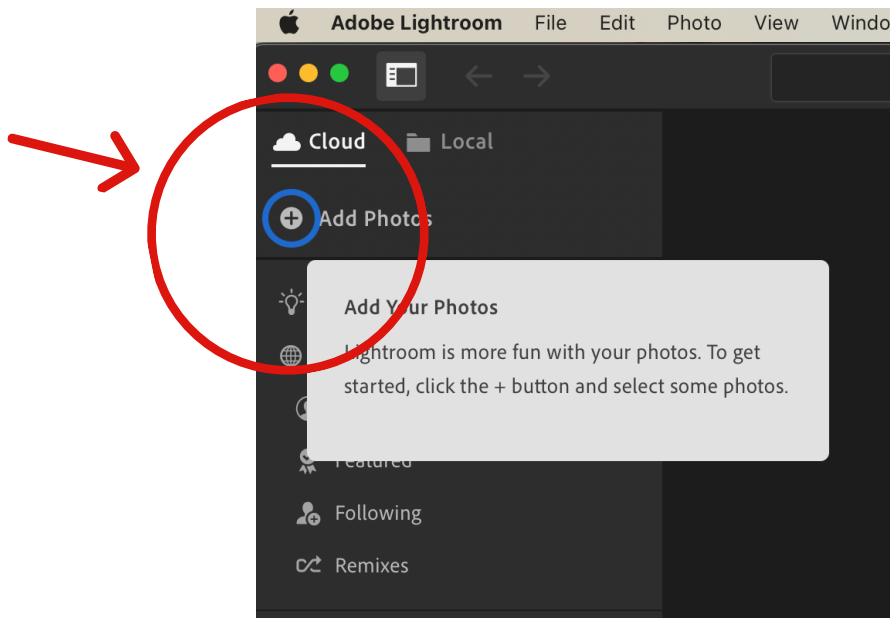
Adobe Lightroom File Edit Photo View Windo

Cloud Local

Add Photos

Add Your Photos

Lightroom is more fun with your photos. To get started, click the + button and select some photos.

Featured

Following

Remixes